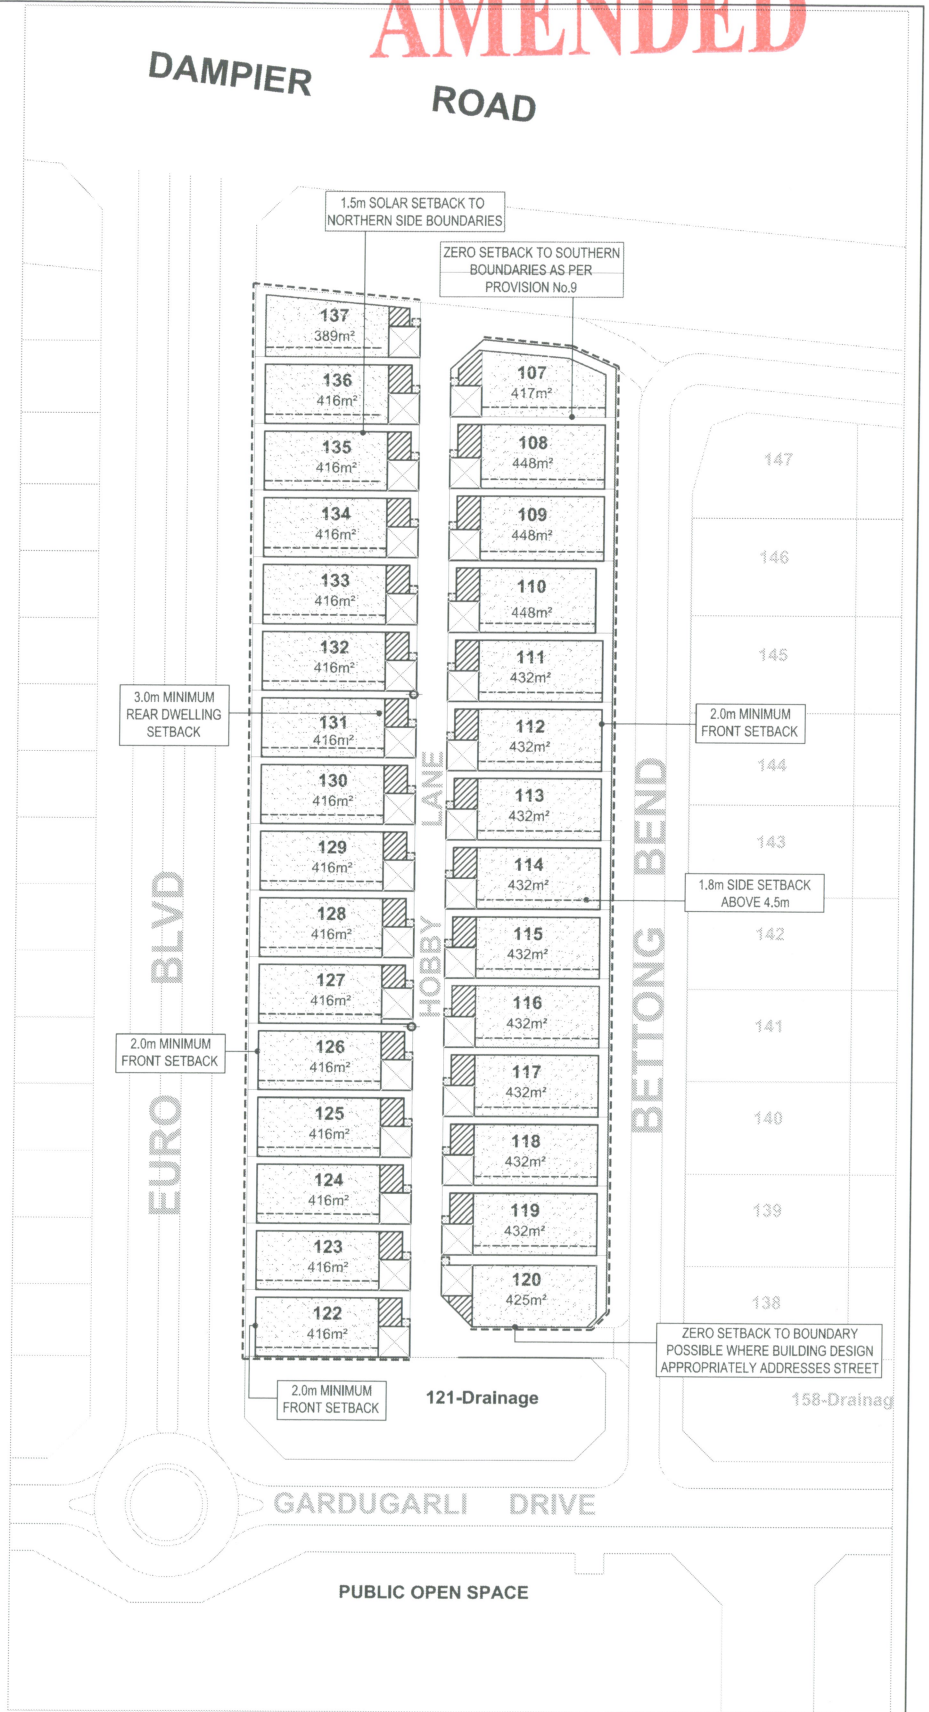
AMENDED

DAMPIER ROAD

1.5m SOLAR SETBACK TO NORTHERN SIDE BOUNDARIES

ZERO SETBACK TO SOUTHERN BOUNDARIES AS PER PROVISION No.9

137
389m²

136
416m²

135
416m²

134
416m²

133
416m²

132
416m²

131
416m²

130
416m²

129
416m²

128
416m²

127
416m²

126
416m²

125
416m²

124
416m²

123
416m²

122
416m²

107
417m²

108
448m²

109
448m²

110
448m²

111
432m²

112
432m²

113
432m²

114
432m²

115
432m²

116
432m²

117
432m²

118
432m²

119
432m²

120
425m²

147

146

145

144

143

142

141

140

139

138

3.0m MINIMUM REAR DWELLING SETBACK

2.0m MINIMUM FRONT SETBACK

1.8m SIDE SETBACK ABOVE 4.5m

2.0m MINIMUM FRONT SETBACK

HOBBY LANE

BETTONG BEND

EURO BLVD

ZERO SETBACK TO BOUNDARY POSSIBLE WHERE BUILDING DESIGN APPROPRIATELY ADDRESSES STREET

2.0m MINIMUM FRONT SETBACK

121-Drainage

158-Drainag

GARDUGARLI DRIVE

PUBLIC OPEN SPACE